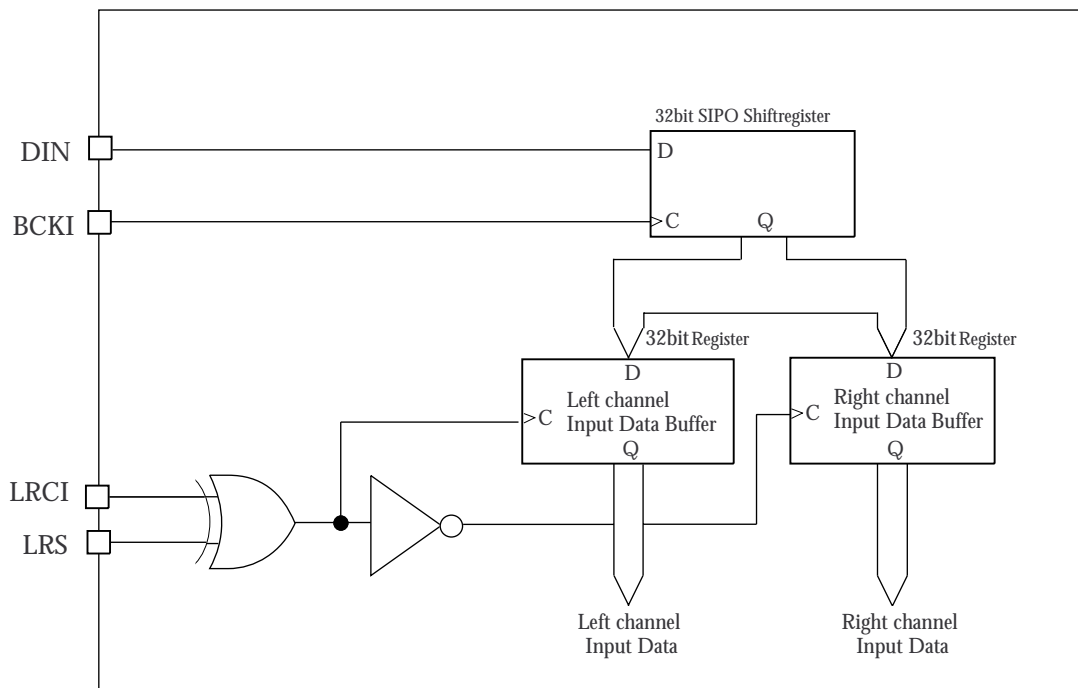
32bit SIPO Shiftregister

DIN

D

BCKI

C

Q

32bit Register

32bit Register

D

Left channel
Input Data Buffer

C

Q

D

Right channel
Input Data Buffer

C

Q

LRCI

LRS

Left channel
Input Data

Right channel
Input Data